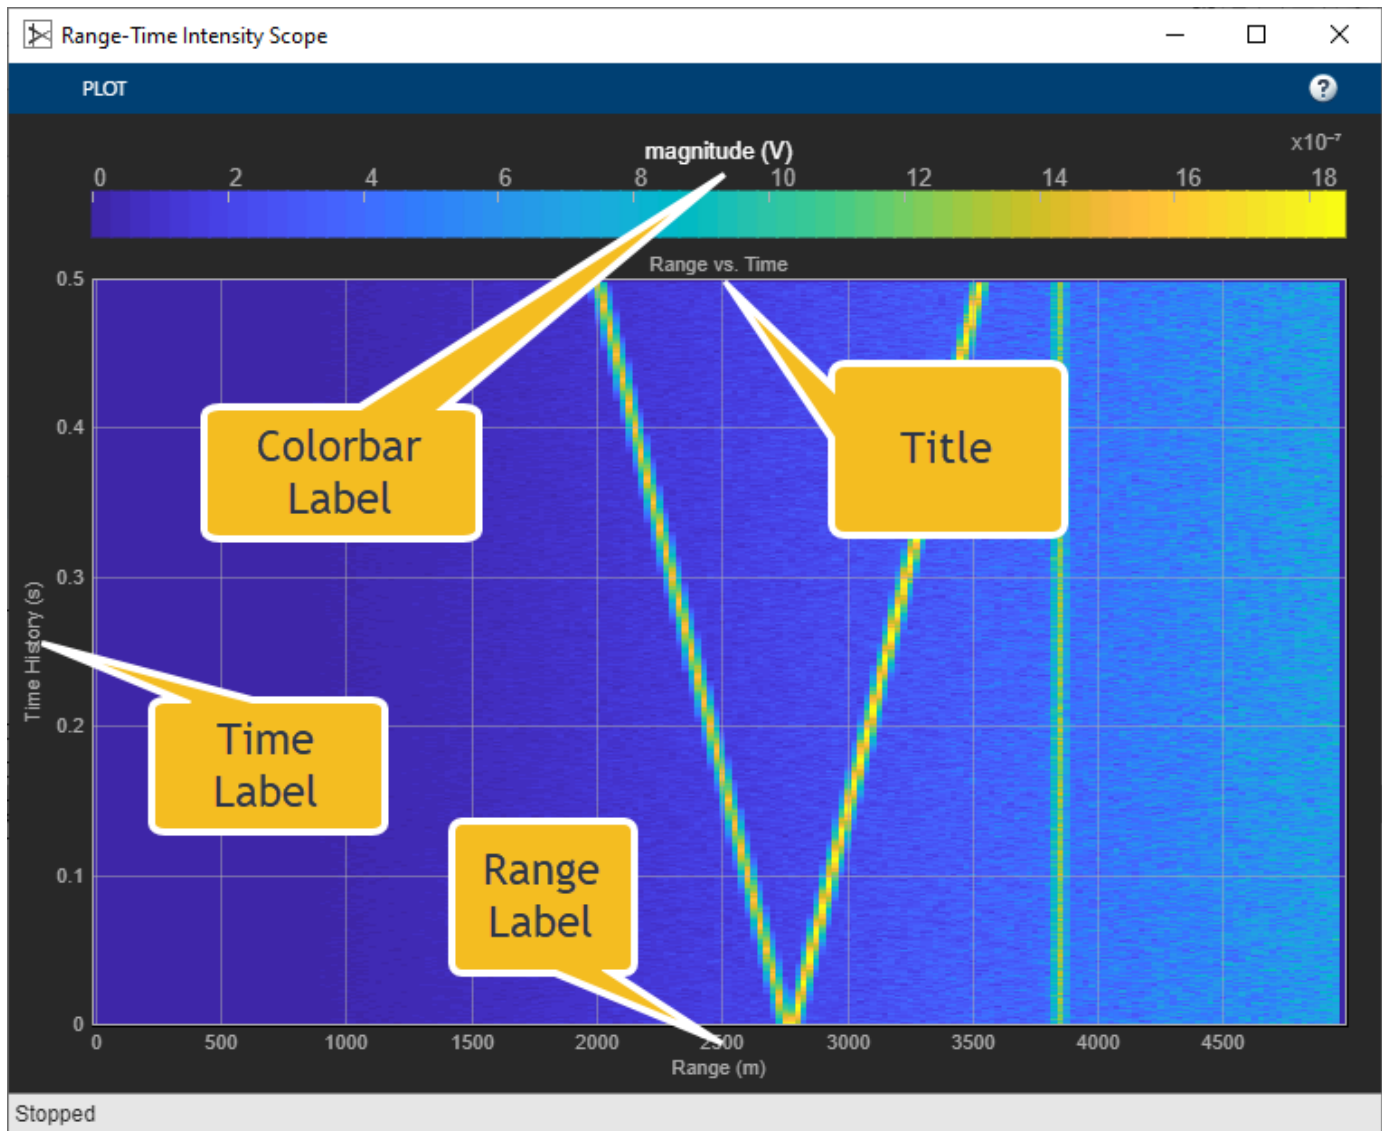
Range-Time Intensity Scope

PLOT

magnitude (V)

$x10^{-7}$

0 2 4 6 8 10 12 14 16 18

Range vs. Time

0.5
0.4
0.3
0.2
0.1
0

Time History (s)

Colorbar Label

Title

Time Label

Range Label

0 500 1000 1500 2000 2500 3000 3500 4000 4500

Range (m)

Stopped